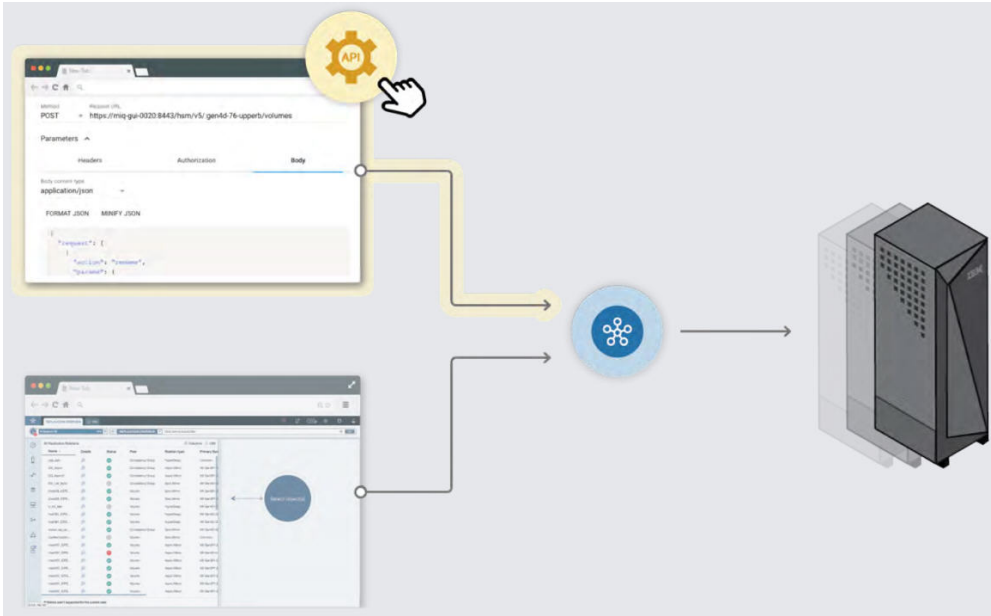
API

New Tab

Method
POST

Request URL
https://miq-gui-0020:8443/hsm/v5/gen4d-76-upperb/volumes

Parameters

Headers Authorization Body

Body content type
application/json

FORMAT JSON MINIFY JSON

{
"request": {
{
"action": "rename",
"params": {

New Tab

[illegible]

IBM